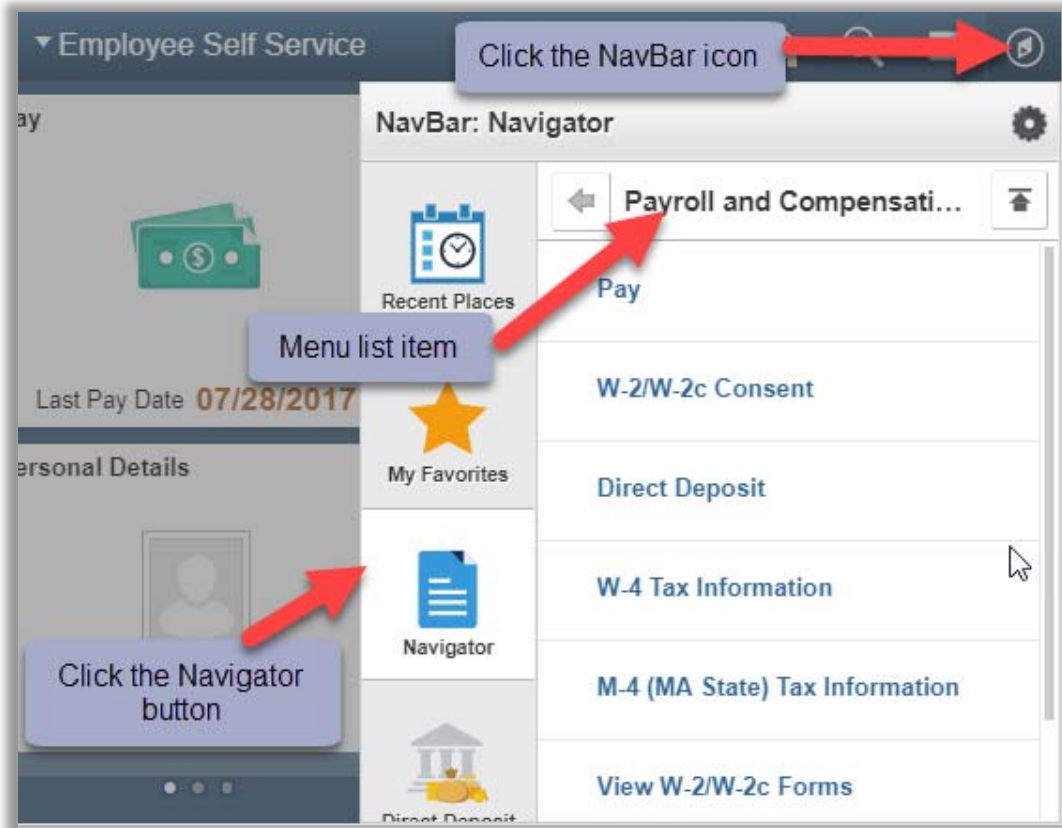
▾ Employee Self Service

Click the NavBar icon

ay

Last Pay Date 07/28/2017

ersonal Details

NavBar: Navigator

Recent Places

My Favorites

Navigator

Direct Deposit

Payroll and Compensati...

Pay

Menu list item

W-2/W-2c Consent

Direct Deposit

W-4 Tax Information

M-4 (MA State) Tax Information

View W-2/W-2c Forms

Click the Navigator button